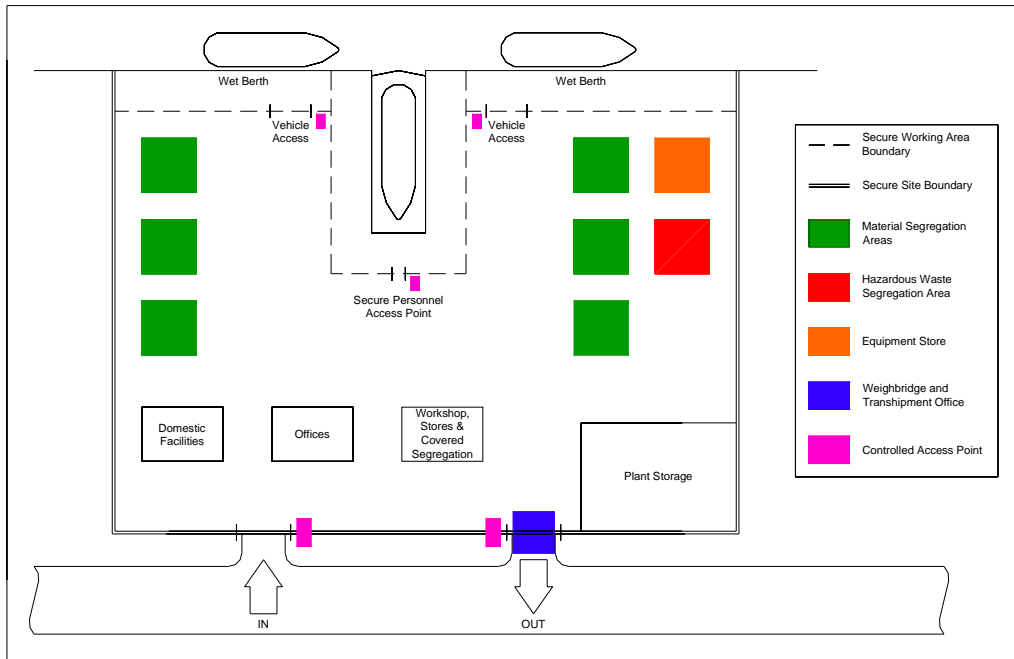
Wet Berth

Wet Berth

Vehicle Access

Vehicle Access

Secure Personnel Access Point

Domestic Facilities

Offices

Workshop, Stores & Covered Segregation

Plant Storage

IN

OUT

Secure Working Area Boundary

Secure Site Boundary

Material Segregation Areas

Hazardous Waste Segregation Area

Equipment Store

Weighbridge and Transhipment Office

Controlled Access Point